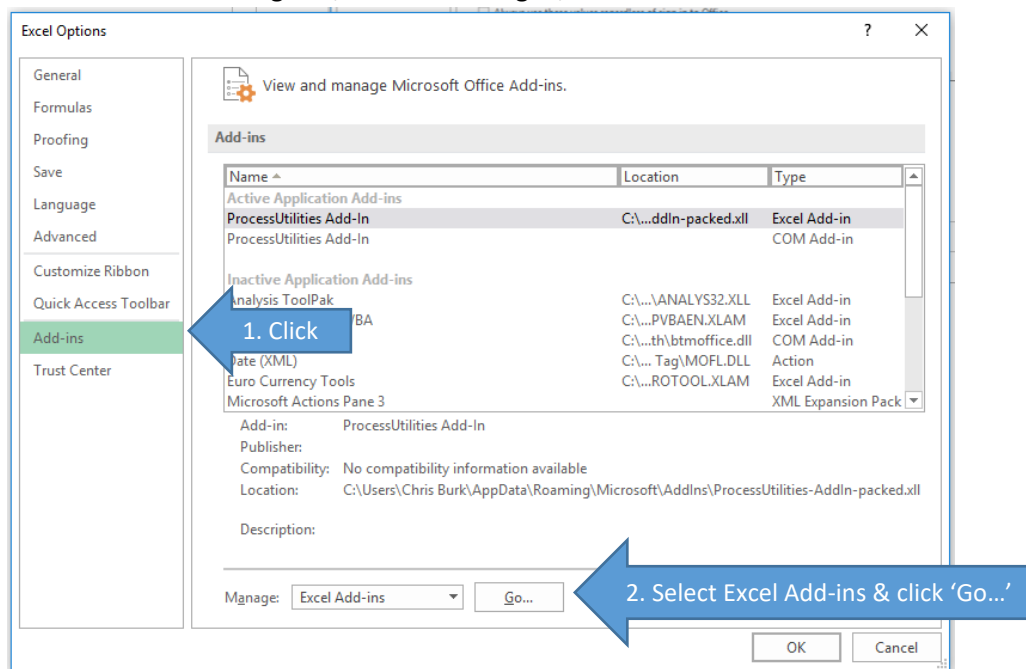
Excel Options

?

General
Formulas
Proofing
Save
Language
Advanced
Customize Ribbon
Quick Access Toolbar
Add-ins
Trust Center

View and manage Microsoft Office Add-ins.

Add-ins

| Name ▲ | Location | Type |
|---|---|---|
| Active Application Add-ins | | |
| ProcessUtilities Add-In | C:\...ddIn-packed.xll | Excel Add-in |
| ProcessUtilities Add-In | | COM Add-in |
| Inactive Application Add-ins | | |
| Analysis ToolPak | C:\...\ANALYS32.XLL | Excel Add-in |
| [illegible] VBA | C:\...PVBAEN.XLAM | Excel Add-in |
| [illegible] | C:\...th\btmoffice.dll | COM Add-in |
| Date (XML) | C:\... Tag\MOFL.DLL | Action |
| Euro Currency Tools | C:\...ROTOOL.XLAM | Excel Add-in |
| Microsoft Actions Pane 3 | | XML Expansion Pack |

1. Click

Add-in: ProcessUtilities Add-In
Publisher:
Compatibility: No compatibility information available
Location: C:\Users\Chris Burk\AppData\Roaming\Microsoft\AddIns\ProcessUtilities-AddIn-packed.xll

Description:

Manage: Excel Add-ins
Go...

2. Select Excel Add-ins & click 'Go…'

OK
Cancel